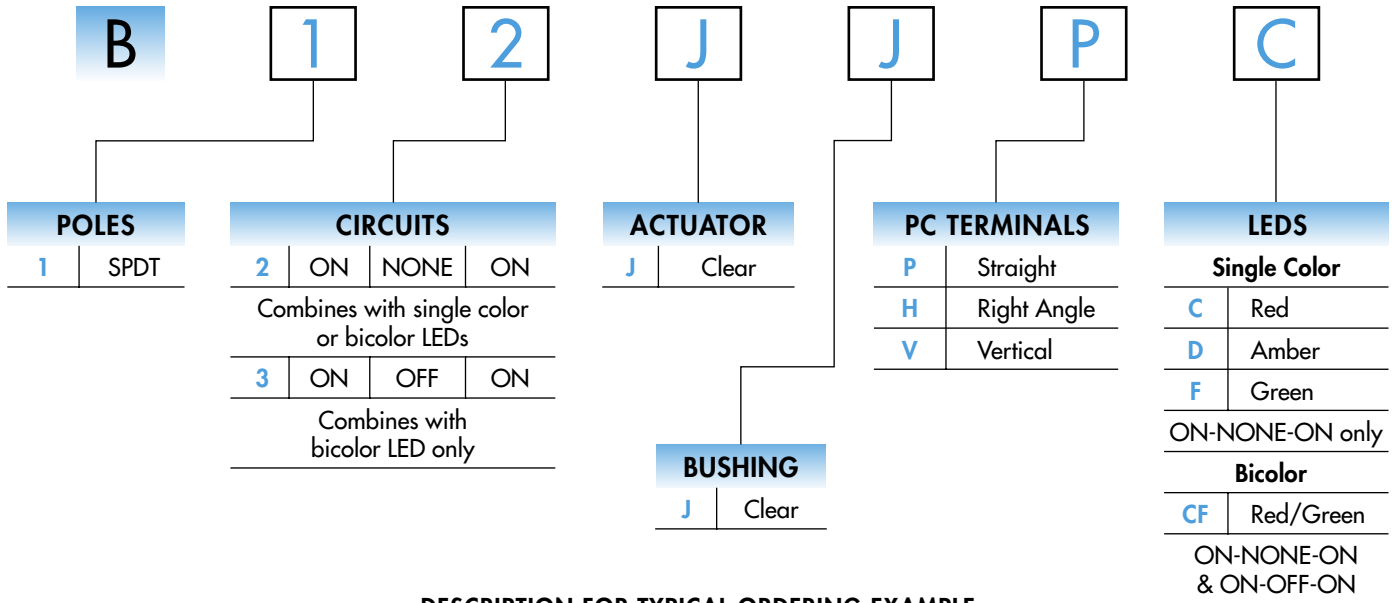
B 1 2 J J P C

POLES

| 1 | SPDT |
|---|---|

CIRCUITS

| 2 | ON | NONE | ON |
|---|---|---|---|

Combines with single color or bicolor LEDs

| 3 | ON | OFF | ON |
|---|---|---|---|

Combines with bicolor LED only

ACTUATOR

| J | Clear |
|---|---|

BUSHING

| J | Clear |
|---|---|

PC TERMINALS

| P | Straight |
|---|---|
| H | Right Angle |
| V | Vertical |

LEDS

Single Color

| C | Red |
|---|---|
| D | Amber |
| F | Green |

ON-NONE-ON only

Bicolor

| CF | Red/Green |
|---|---|

ON-NONE-ON & ON-OFF-ON

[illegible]